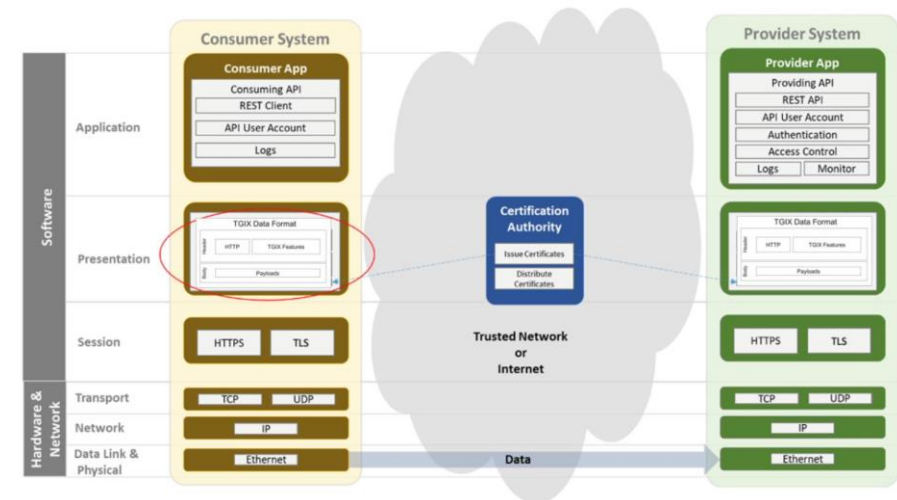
Consumer System

Provider System

Software

Application

Consumer App
Consuming API
REST Client
API User Account
Logs

Provider App
Providing API
REST API
API User Account
Authentication
Access Control
Logs
Monitor

Presentation

TGIX Data Format
Header
HTTP
TGIX Features
Body
Payloads

Certification Authority
Issue Certificates
Distribute Certificates

TGIX Data Format
Header
HTTP
TGIX Features
Body
Payloads

Session

HTTPS
TLS

Trusted Network or Internet

HTTPS
TLS

Hardware & Network

Transport
TCP
UDP

TCP
UDP

Network
IP

IP

Data Link & Physical
Ethernet

Data

Ethernet